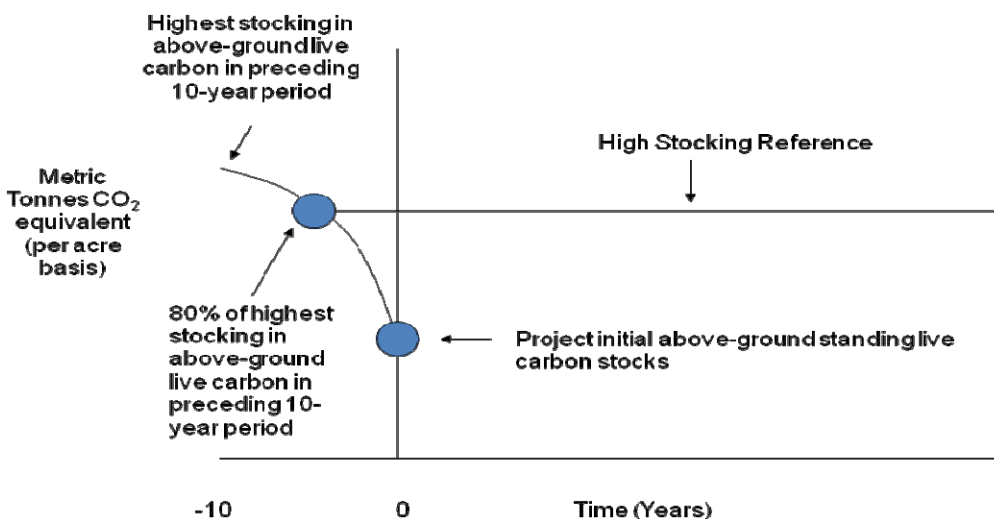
Highest stocking in above-ground live carbon in preceding 10-year period

High Stocking Reference

Metric Tonnes $CO_2$ equivalent (per acre basis)

80% of highest stocking in above-ground live carbon in preceding 10-year period

Project initial above-ground standing live carbon stocks

-10

0

Time (Years)